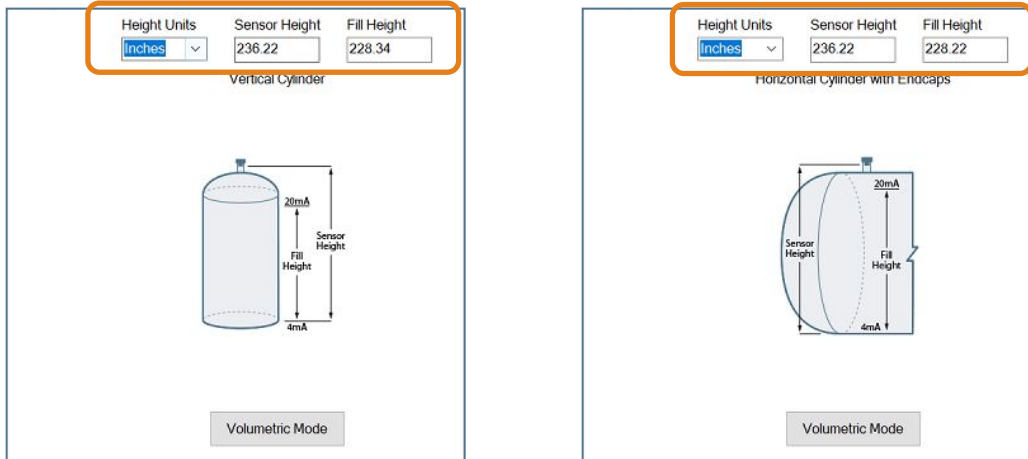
Height Units
Inches
Sensor Height
236.22
Fill Height
228.34

Vertical Cylinder

20mA
Fill Height
Sensor Height
4mA

Volumetric Mode

Height Units
Inches
Sensor Height
236.22
Fill Height
228.22

Horizontal Cylinder with Endcaps

20mA
Sensor Height
Fill Height
4mA

Volumetric Mode